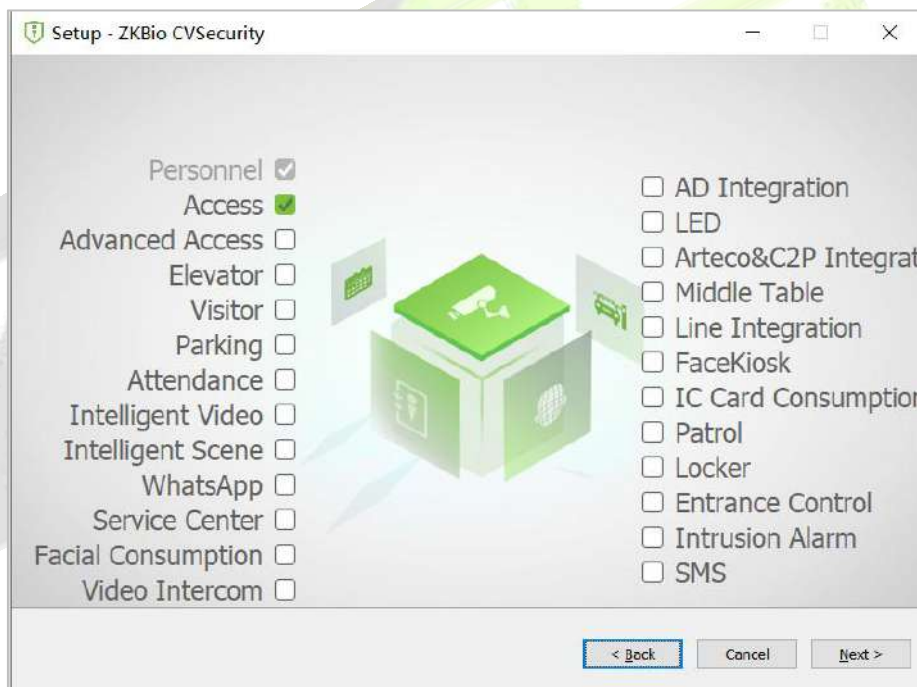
Setup - ZKBio CVSecurity

Personnel
Access
Advanced Access
Elevator
Visitor
Parking
Attendance
Intelligent Video
Intelligent Scene
WhatsApp
Service Center
Facial Consumption
Video Intercom

AD Integration
LED
Arteco&C2P Integrat
Middle Table
Line Integration
FaceKiosk
IC Card Consumptior
Patrol
Locker
Entrance Control
Intrusion Alarm
SMS

< Back
Cancel
Next >